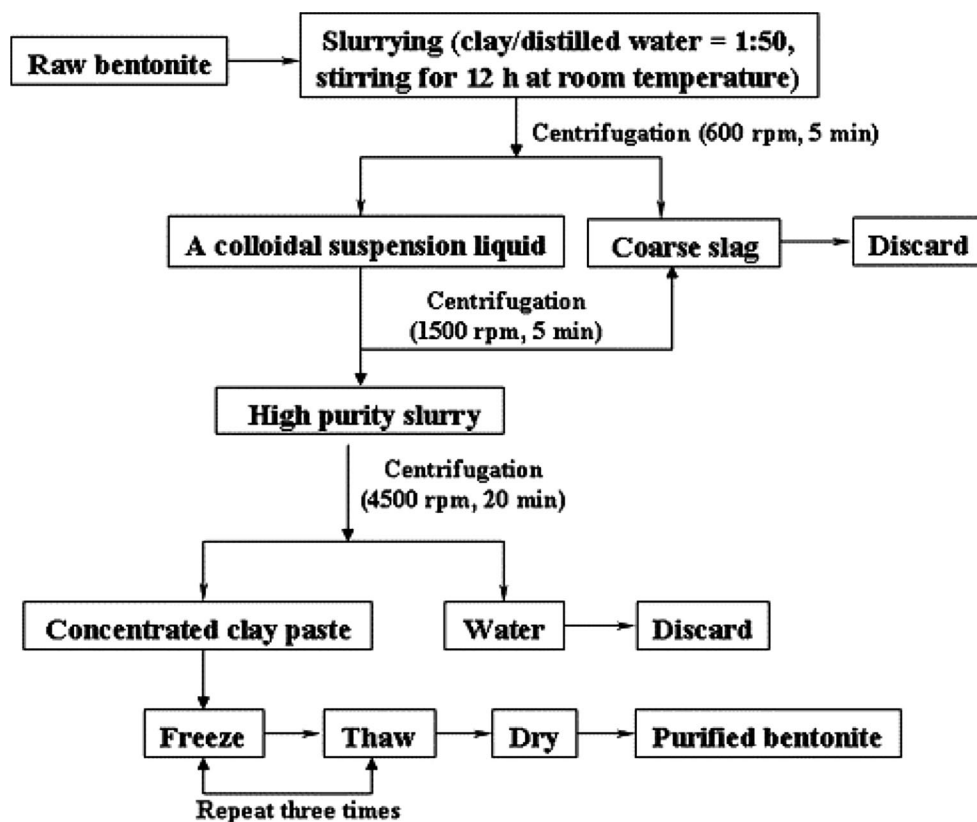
Raw bentonite

Slurrying (clay/distilled water = 1:50, stirring for 12 h at room temperature)

Centrifugation (600 rpm, 5 min)

A colloidal suspension liquid

Coarse slag

Discard

Centrifugation (1500 rpm, 5 min)

High purity slurry

Centrifugation (4500 rpm, 20 min)

Concentrated clay paste

Water

Discard

Freeze

Thaw

Dry

Purified bentonite

Repeat three times